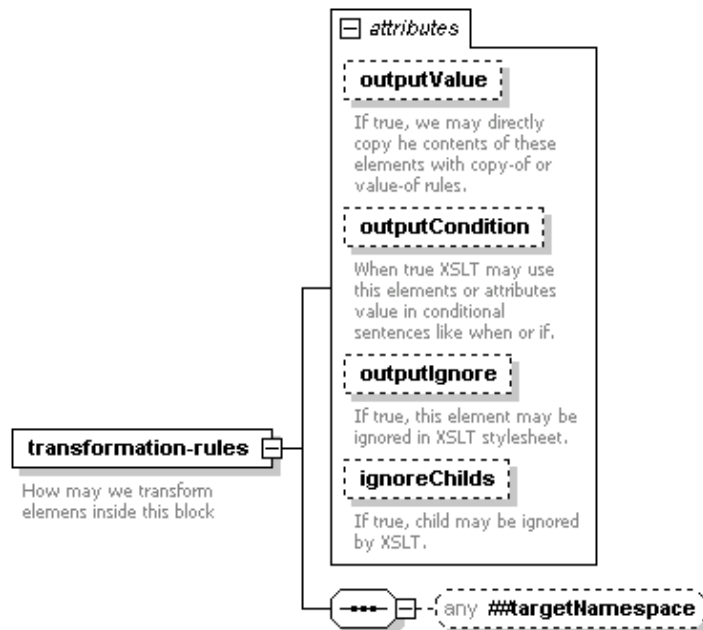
attributes

outputValue

If true, we may directly copy he contents of these elements with copy-of or value-of rules.

outputCondition

When true XSLT may use this elements or attributes value in conditional sentences like when or if.

outputIgnore

If true, this element may be ignored in XSLT stylesheet.

ignoreChilds

If true, child may be ignored by XSLT.

transformation-rules

How may we transform elemens inside this block

any ##targetNamespace